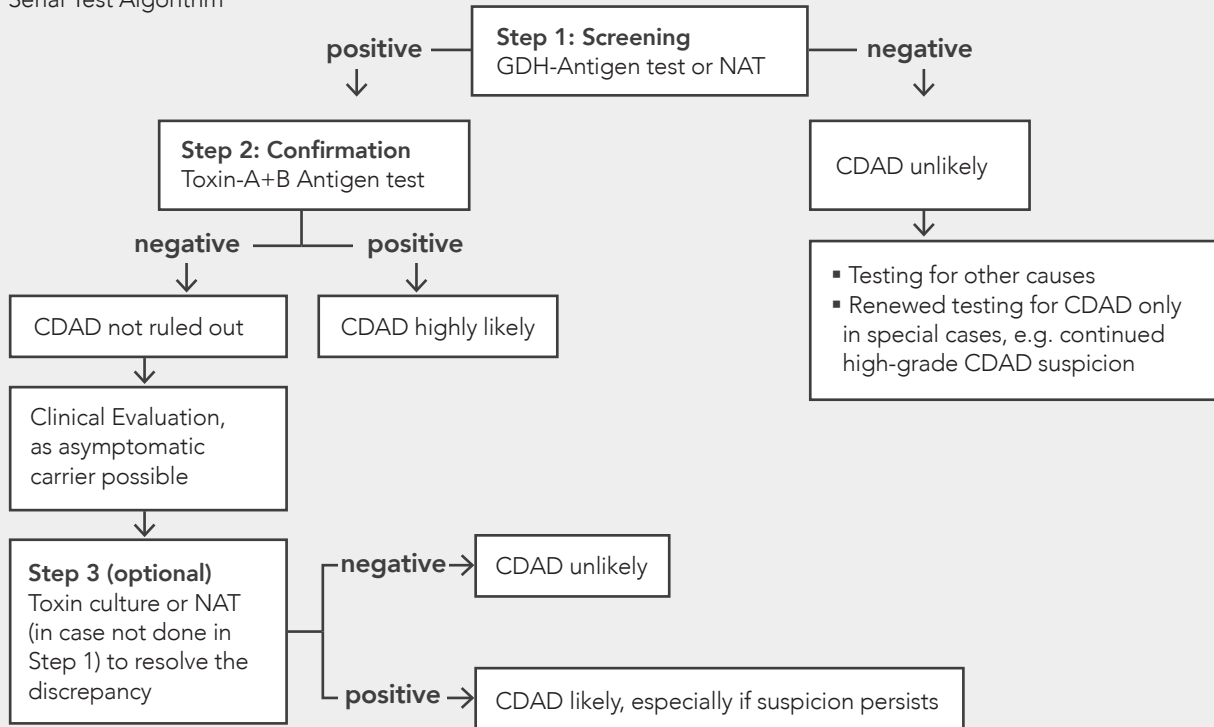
Serial Test Algorithm

positive

Step 1: Screening
GDH-Antigen test or NAT

negative

Step 2: Confirmation
Toxin-A+B Antigen test

CDAD unlikely

negative

positive

▪ Testing for other causes
▪ Renewed testing for CDAD only in special cases, e.g. continued high-grade CDAD suspicion

CDAD not ruled out

CDAD highly likely

Clinical Evaluation, as asymptomatic carrier possible

Step 3 (optional)
Toxin culture or NAT (in case not done in Step 1) to resolve the discrepancy

negative

CDAD unlikely

positive

CDAD likely, especially if suspicion persists